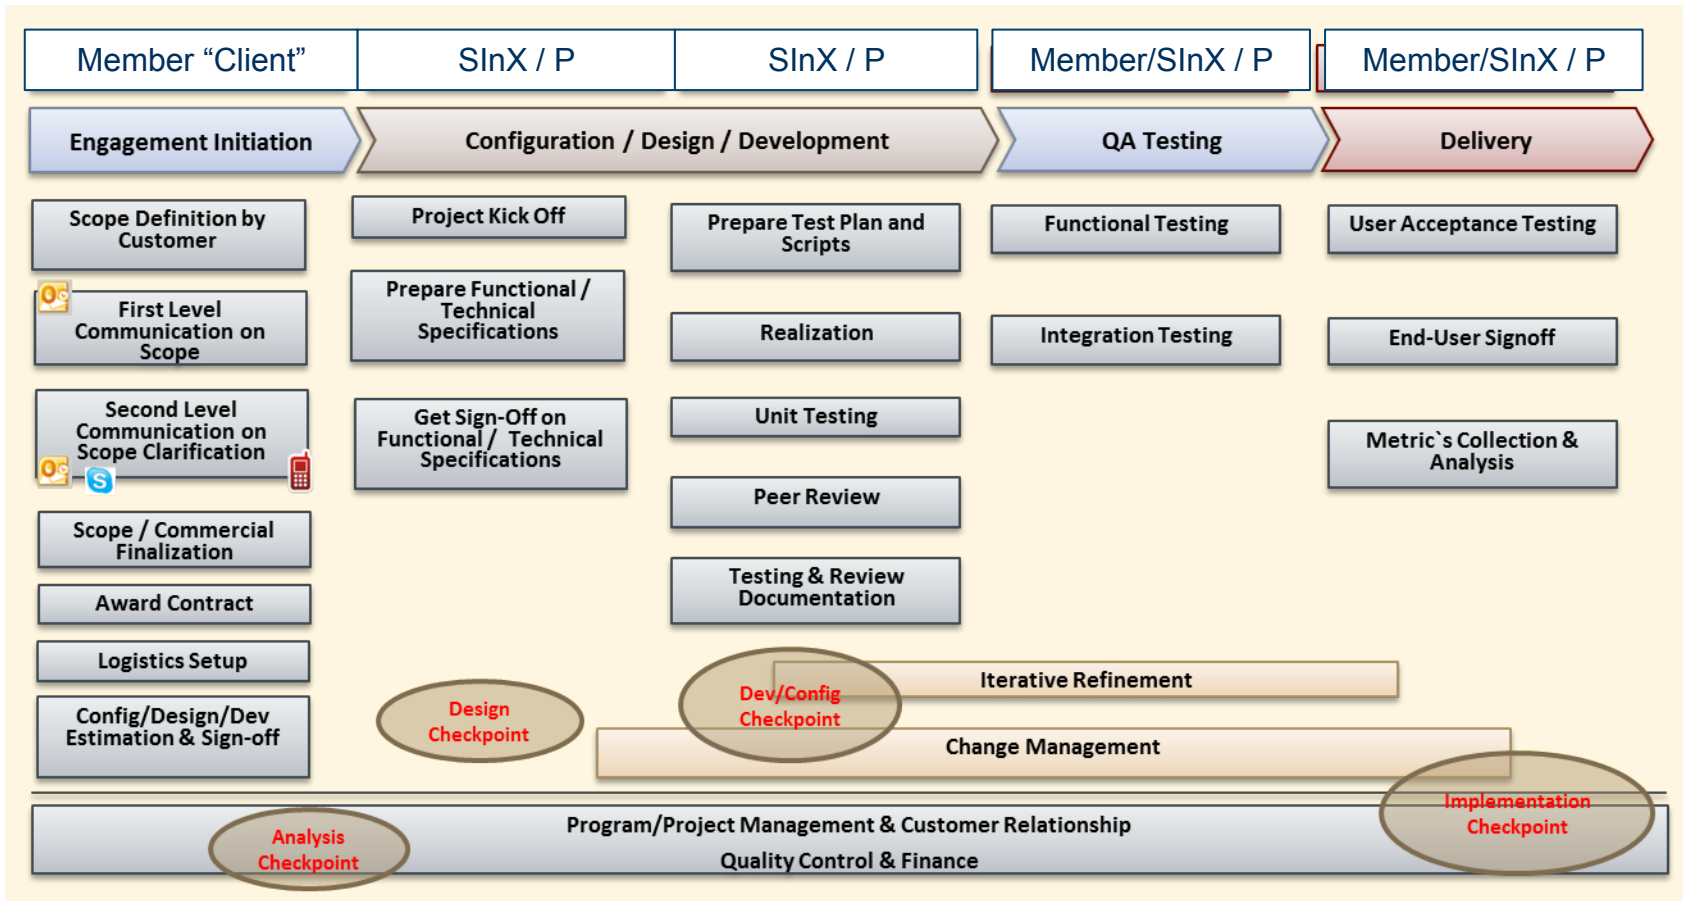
Member “Client”

SInX / P

SInX / P

Member/SInX / P

Member/SInX / P

Engagement Initiation

Configuration / Design / Development

QA Testing

Delivery

Scope Definition by Customer

First Level Communication on Scope

Second Level Communication on Scope Clarification

Scope / Commercial Finalization

Award Contract

Logistics Setup

Config/Design/Dev Estimation & Sign-off

Project Kick Off

Prepare Functional / Technical Specifications

Get Sign-Off on Functional / Technical Specifications

Prepare Test Plan and Scripts

Realization

Unit Testing

Peer Review

Testing & Review Documentation

Functional Testing

Integration Testing

User Acceptance Testing

End-User Signoff

Metric`s Collection & Analysis

Iterative Refinement

Dev/Config Checkpoint

Design Checkpoint

Change Management

Implementation Checkpoint

Program/Project Management & Customer Relationship

Quality Control & Finance

Analysis Checkpoint